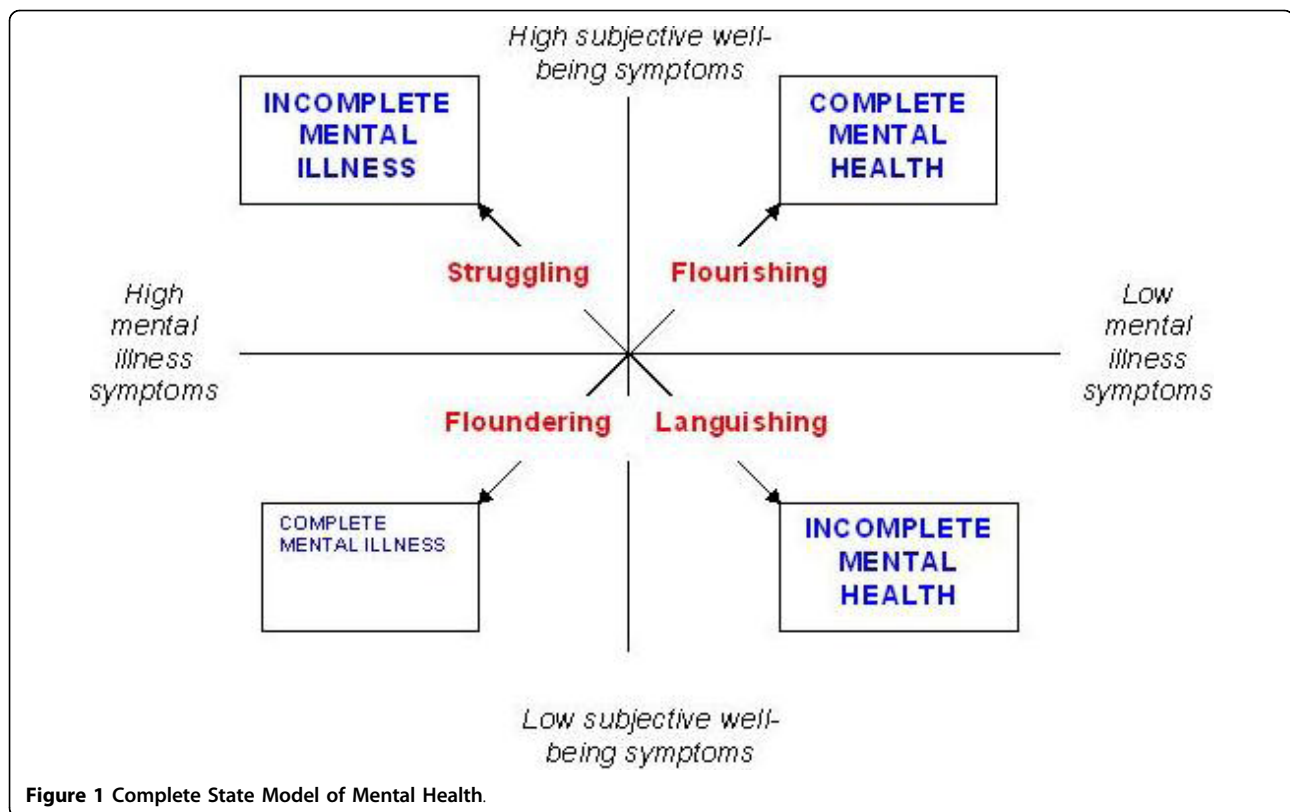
High subjective well-being symptoms

INCOMPLETE MENTAL ILLNESS

COMPLETE MENTAL HEALTH

Struggling

Flourishing

High mental illness symptoms

Low mental illness symptoms

Floundering

Languishing

COMPLETE MENTAL ILLNESS

INCOMPLETE MENTAL HEALTH

Low subjective well-being symptoms

Figure 1 Complete State Model of Mental Health.